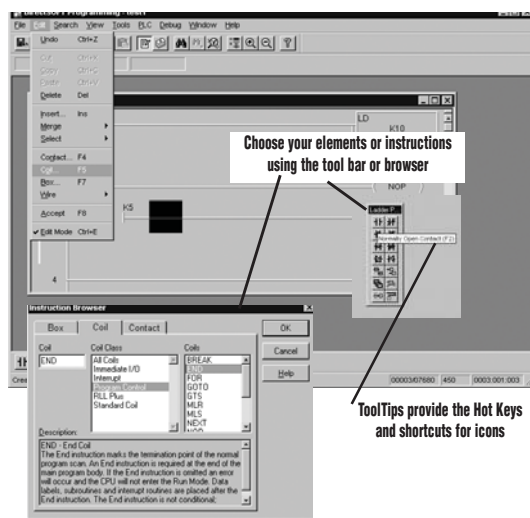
DirectSOFT Programming - test1

File Edit Search View Tools PLC Debug Window Help

Undo Ctrl+Z
Cut Ctrl+X
Copy Ctrl+C
Paste Ctrl+V
Delete Del
Insert... Ins
Merge
Select
Contact... F4
Coil... F5
Box... F7
Wire
Accept F8
✔ Edit Mode Ctrl+E

LD
K10
NOP

K5

4

Choose your elements or instructions using the tool bar or browser

Ladder P...
Normally Open Contact (F2)

Instruction Browser

Box | Coil | Contact

Coil
END

Coil Class
All Coils
Immediate I/O
Interrupt
Program Control
RLL Plus
Standard Coil

Coils
BREAK
END
FOR
GOTO
GTS
MLR
MLS
NEXT
NOP

OK
Cancel
Help

Description:
END - End Coil
The End instruction marks the termination point of the normal program scan. An End instruction is required at the end of the main program body. If the End instruction is omitted an error will occur and the CPU will not enter the Run Mode. Data labels, subroutines and interrupt routines are placed after the End instruction. The End instruction is not conditional;

00003/07680 450 0003:001:003

ToolTips provide the Hot Keys and shortcuts for icons